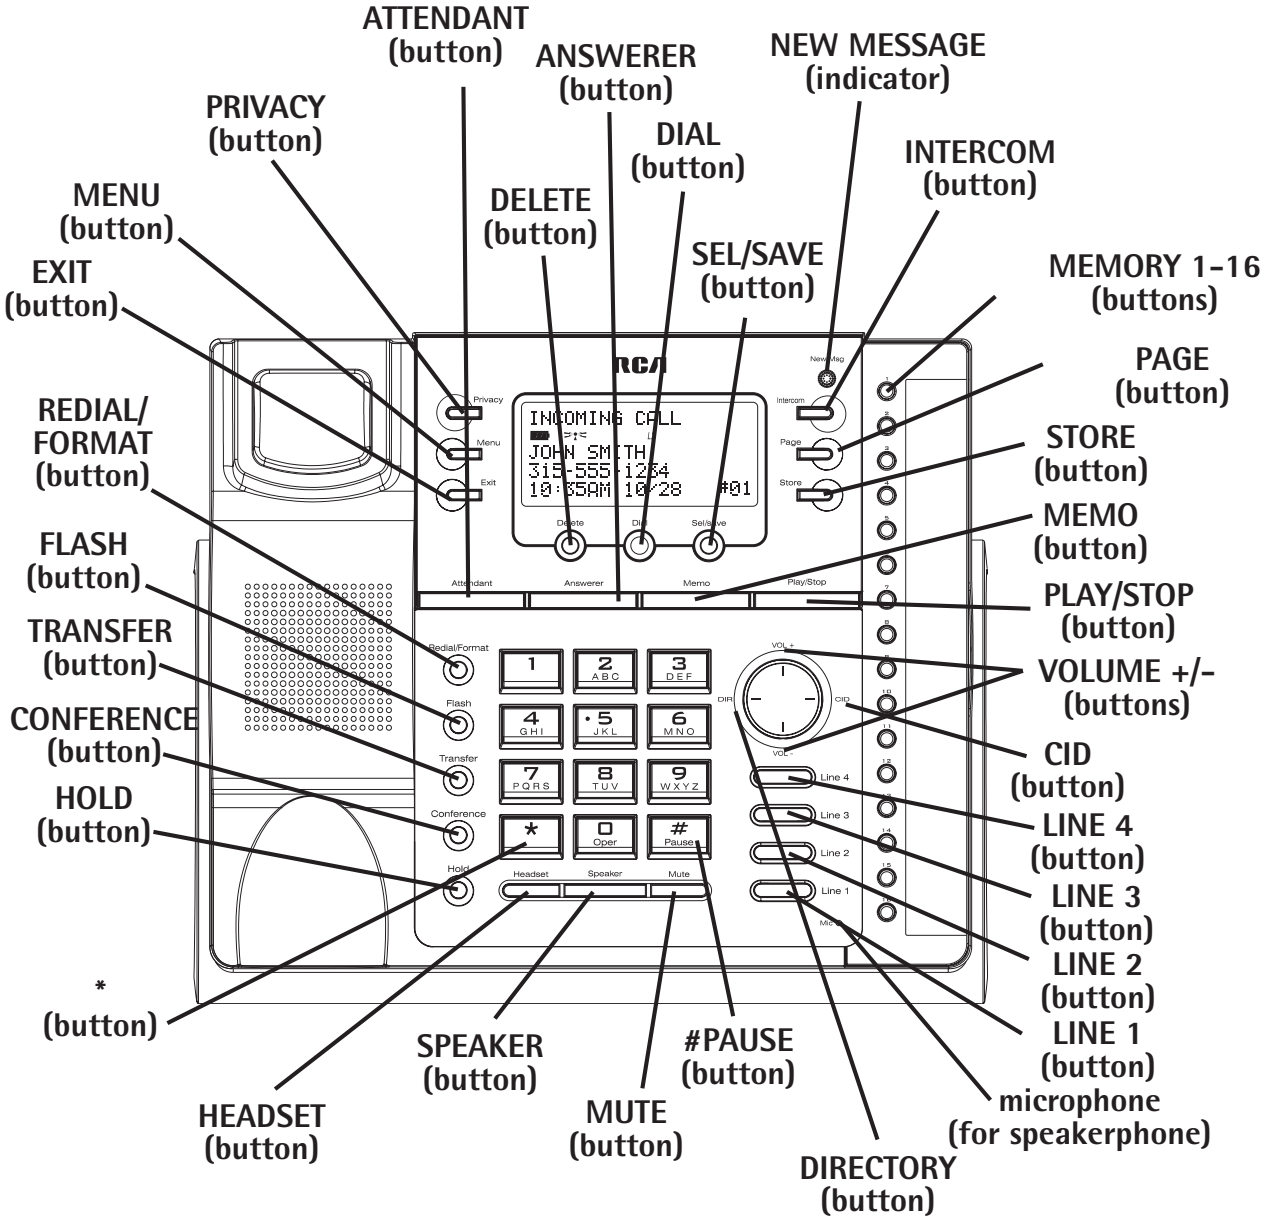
ATTENDANT (button)

ANSWERER (button)

NEW MESSAGE (indicator)

PRIVACY (button)

DIAL (button)

INTERCOM (button)

MENU (button)

DELETE (button)

SEL/SAVE (button)

EXIT (button)

MEMORY 1-16 (buttons)

PAGE (button)

REDIAL/ FORMAT (button)

STORE (button)

MEMO (button)

FLASH (button)

PLAY/STOP (button)

TRANSFER (button)

VOLUME +/- (buttons)

CONFERENCE (button)

CID (button)

HOLD (button)

LINE 4 (button)

LINE 3 (button)

LINE 2 (button)

LINE 1 (button)

* (button)

microphone (for speakerphone)

SPEAKER (button)

#PAUSE (button)

HEADSET (button)

MUTE (button)

DIRECTORY (button)

RCA

INCOMING CALL
JOHN SMITH
315-555-1234
10:35AM 10/28 #01

Privacy
Menu
Exit
New Msg
Intercom
Page
Store
Delete
Dial
Sel/save
Attendant
Answerer
Memo
Play/Stop
Redial/Format
Flash
Transfer
Conference
Hold
1
2 ABC
3 DEF
4 GHI
5 JKL
6 MNO
7 PQRS
8 TUV
9 WXYZ
*
0 Oper
# Pause
Headset
Speaker
Mute
VOL +
VOL -
DIR
CID
Line 4
Line 3
Line 2
Line 1
Mic
1
2
3
4
5
6
7
8
9
10
11
12
13
14
15
16